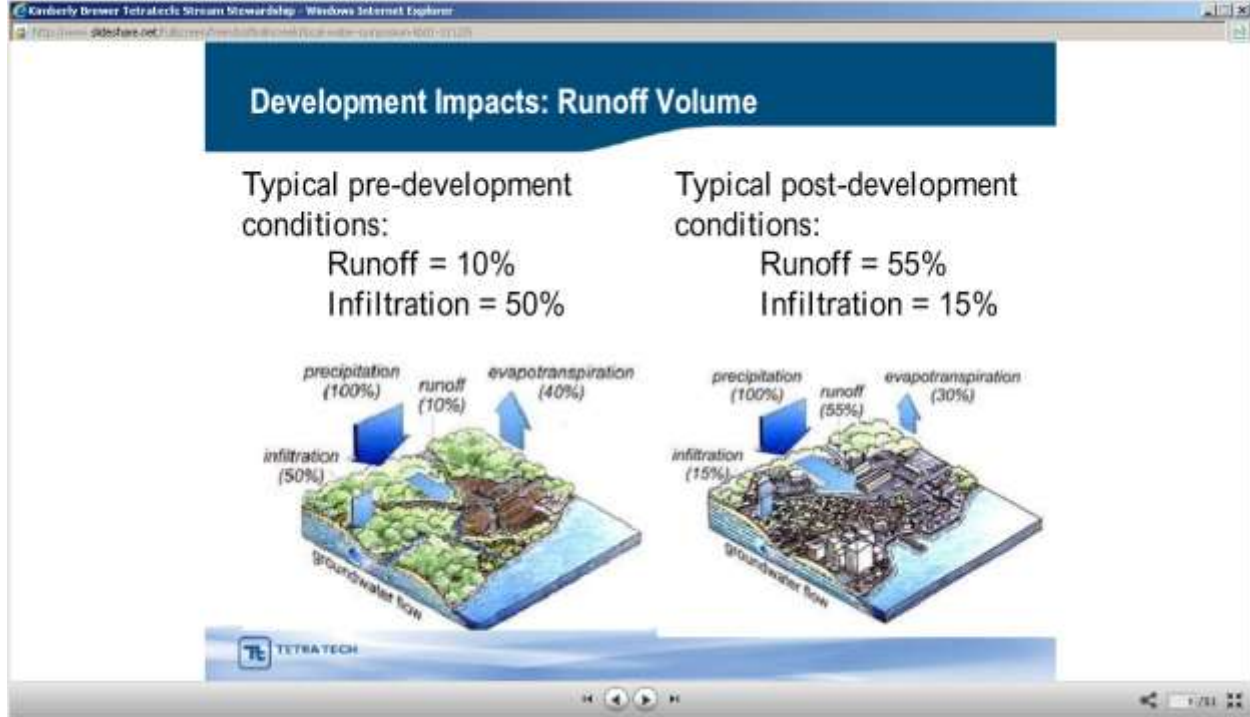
Kimberly Brewer Tetratech Stream Stewardship - Windows Internet Explorer

http://www.slideshare.net/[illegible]

Development Impacts: Runoff Volume

Typical pre-development conditions:
Runoff = 10%
Infiltration = 50%

Typical post-development conditions:
Runoff = 55%
Infiltration = 15%

precipitation (100%)
runoff (10%)
evapotranspiration (40%)
infiltration (50%)
groundwater flow

precipitation (100%)
runoff (55%)
evapotranspiration (30%)
infiltration (15%)
groundwater flow

Tt TETRA TECH

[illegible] /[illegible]